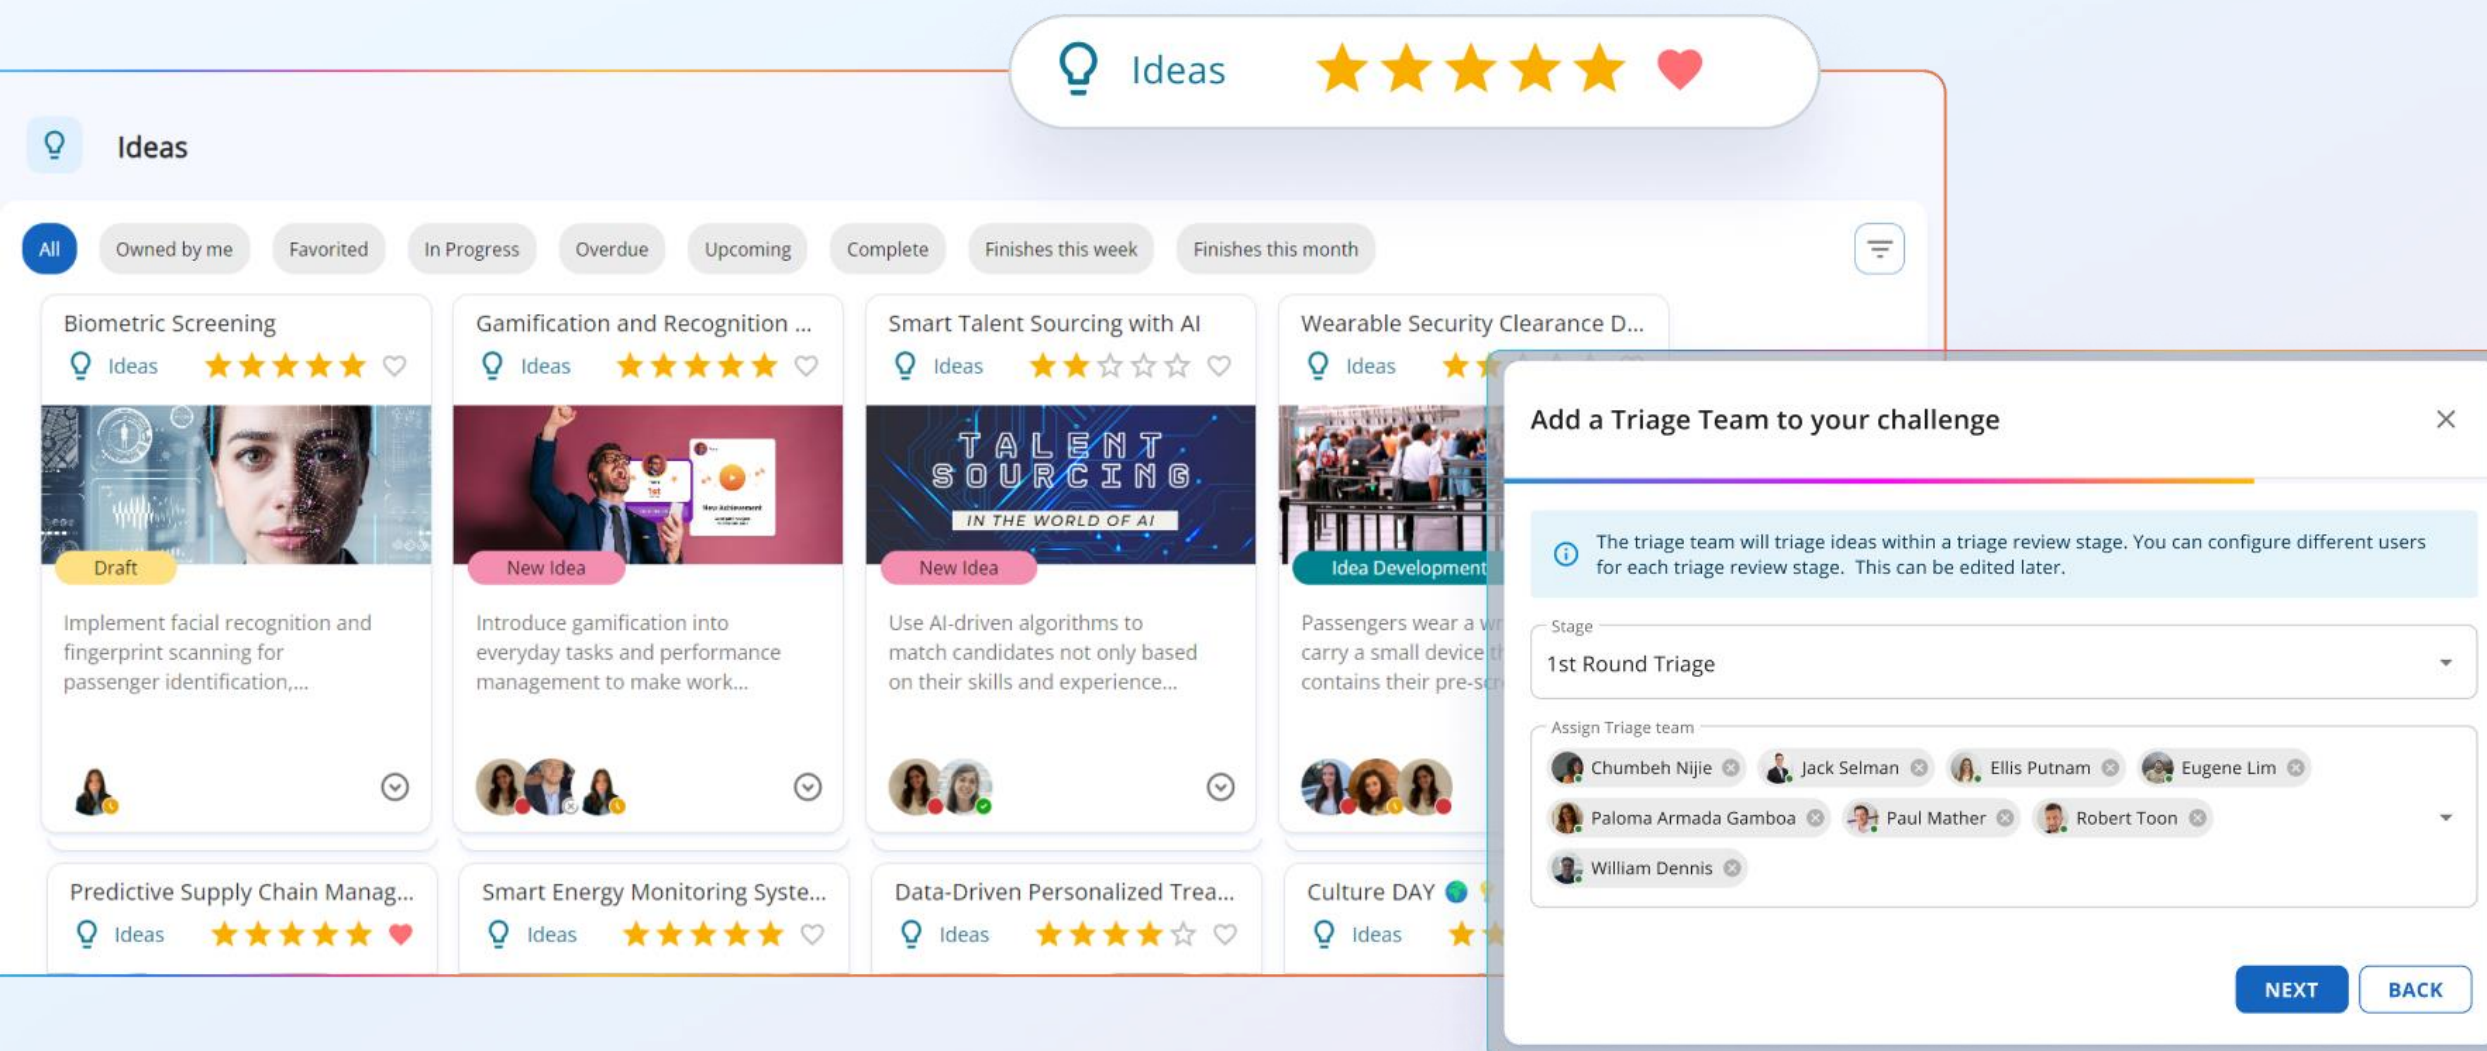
Ideas

Ideas

All Owned by me Favorited In Progress Overdue Upcoming Complete Finishes this week Finishes this month

Biometric Screening
Ideas
Draft
Implement facial recognition and fingerprint scanning for passenger identification,...

Gamification and Recognition ...
Ideas
New Idea
Introduce gamification into everyday tasks and performance management to make work...

Smart Talent Sourcing with AI
Ideas
TALENT SOURCING
IN THE WORLD OF AI
New Idea
Use AI-driven algorithms to match candidates not only based on their skills and experience...

Wearable Security Clearance D...
Ideas
Idea Development
Passengers wear a w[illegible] carry a small device t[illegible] contains their pre-sc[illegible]

Predictive Supply Chain Manag...
Ideas

Smart Energy Monitoring Syste...
Ideas

Data-Driven Personalized Trea...
Ideas

Culture DAY
Ideas

Add a Triage Team to your challenge

The triage team will triage ideas within a triage review stage. You can configure different users for each triage review stage. This can be edited later.

Stage
1st Round Triage

Assign Triage team
Chumbeh Nijie Jack Selman Ellis Putnam Eugene Lim
Paloma Armada Gamboa Paul Mather Robert Toon
William Dennis

NEXT BACK